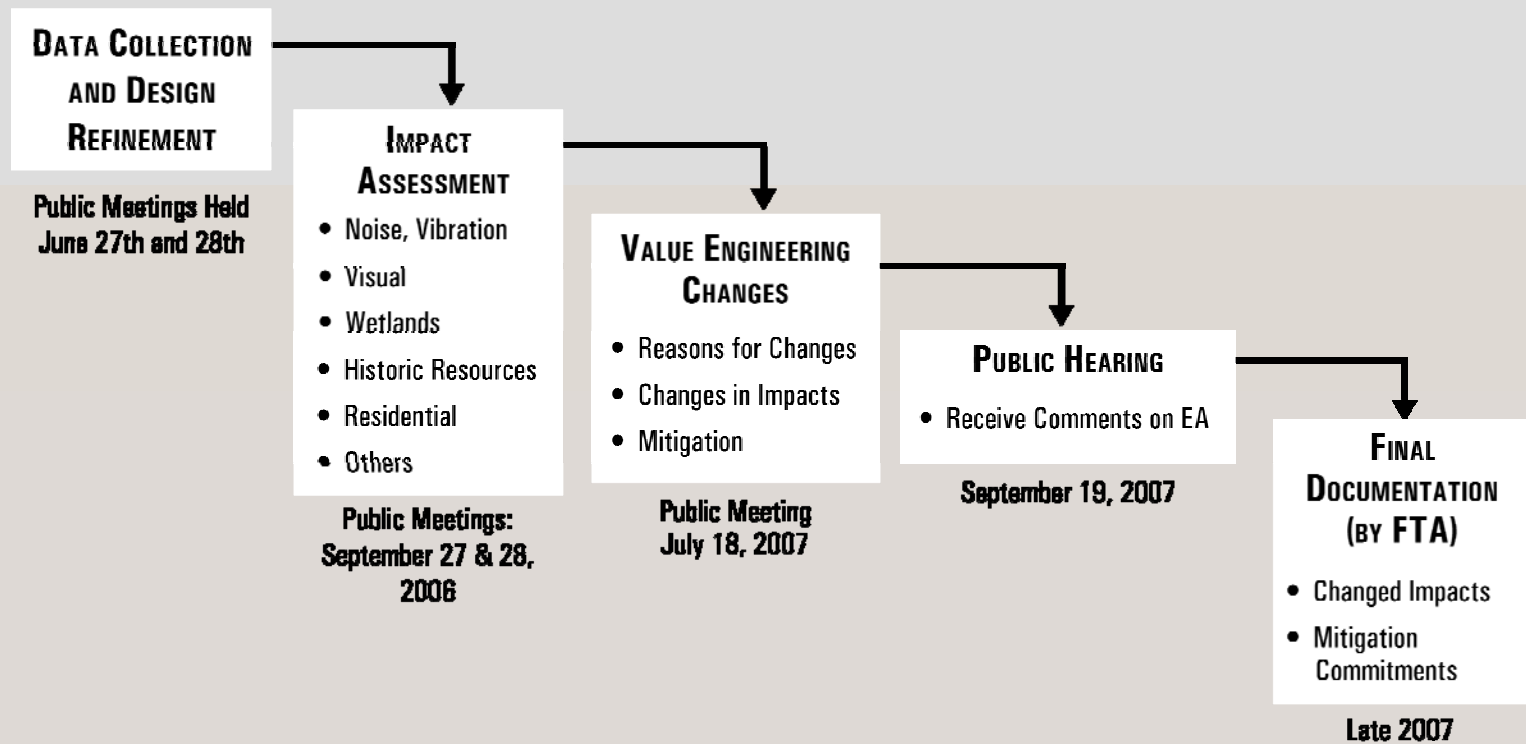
DATA COLLECTION AND DESIGN REFINEMENT

Public Meetings Held June 27th and 28th

IMPACT ASSESSMENT

- Noise, Vibration
- Visual
- Wetlands
- Historic Resources
- Residential
- Others

Public Meetings: September 27 & 28, 2006

VALUE ENGINEERING CHANGES

- Reasons for Changes
- Changes in Impacts
- Mitigation

Public Meeting July 18, 2007

PUBLIC HEARING

- Receive Comments on EA

September 19, 2007

FINAL DOCUMENTATION (BY FTA)

- Changed Impacts
- Mitigation Commitments

Late 2007